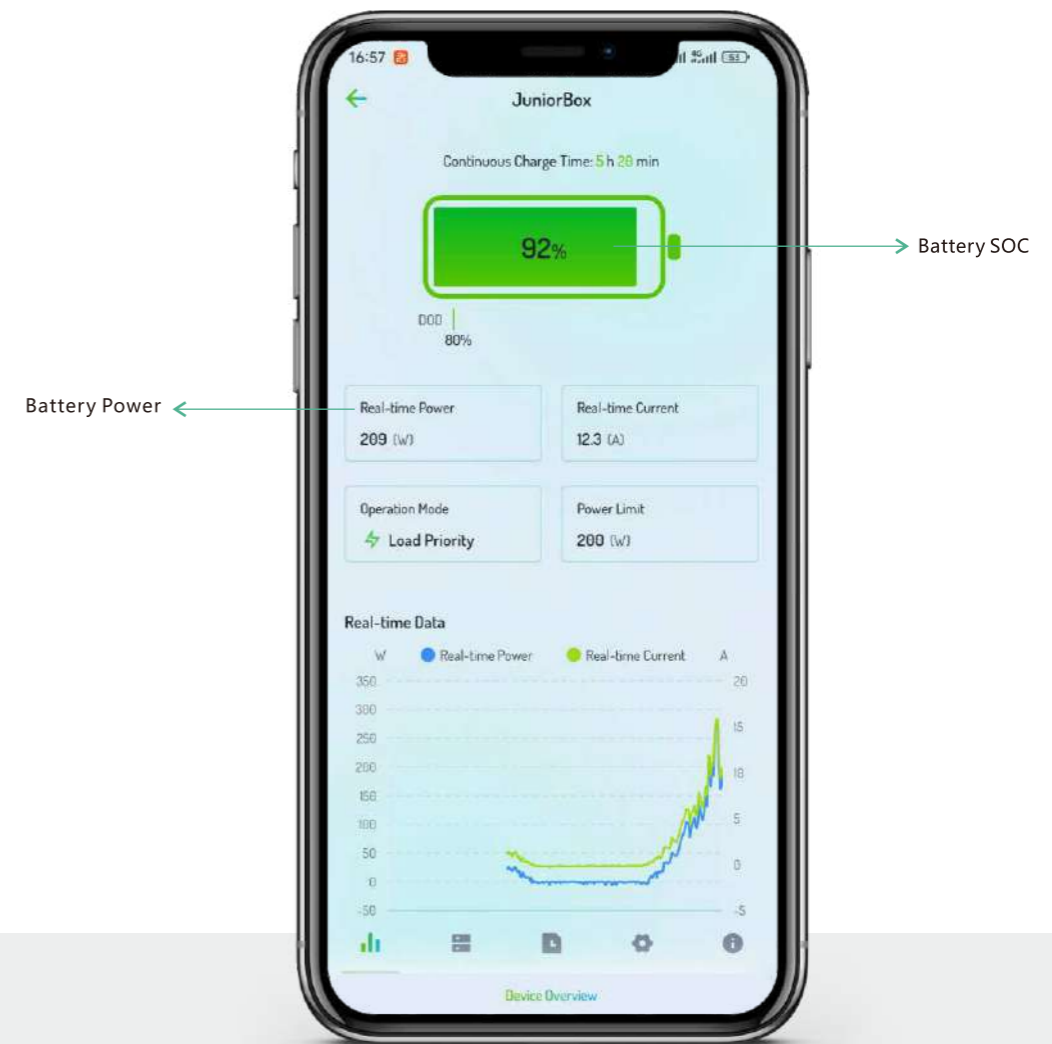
16:57

JuniorBox

Continuous Charge Time: 5 h 28 min

92%

Battery SOC

DOD
80%

Battery Power

Real-time Power
209 (W)

Real-time Current
12.3 (A)

Operation Mode
Load Priority

Power Limit
200 (W)

Real-time Data

W Real-time Power Real-time Current A

350
300
250
200
150
100
50
0
-50

20
15
10
5
0
-5

Device Overview